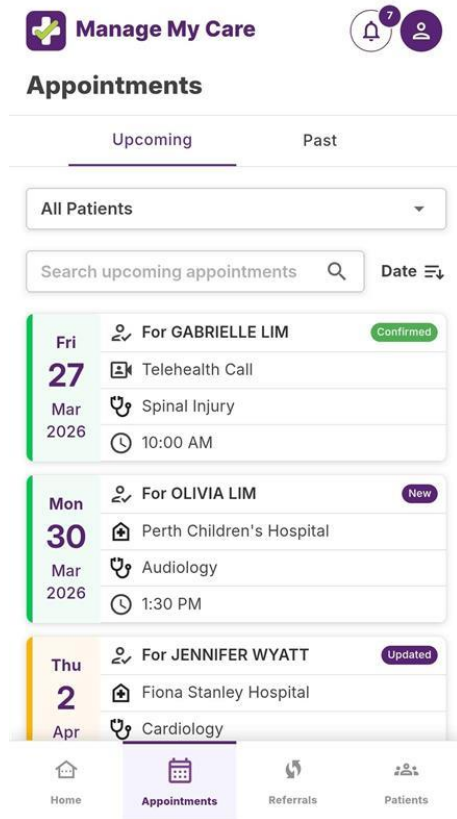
Manage My Care

7

Appointments

Upcoming

Past

All Patients

Search upcoming appointments

Date

Fri
27
Mar
2026

For GABRIELLE LIM

Confirmed

Telehealth Call

Spinal Injury

10:00 AM

Mon
30
Mar
2026

For OLIVIA LIM

New

Perth Children's Hospital

Audiology

1:30 PM

Thu
2
Apr

For JENNIFER WYATT

Updated

Fiona Stanley Hospital

Cardiology

Home

Appointments

Referrals

Patients